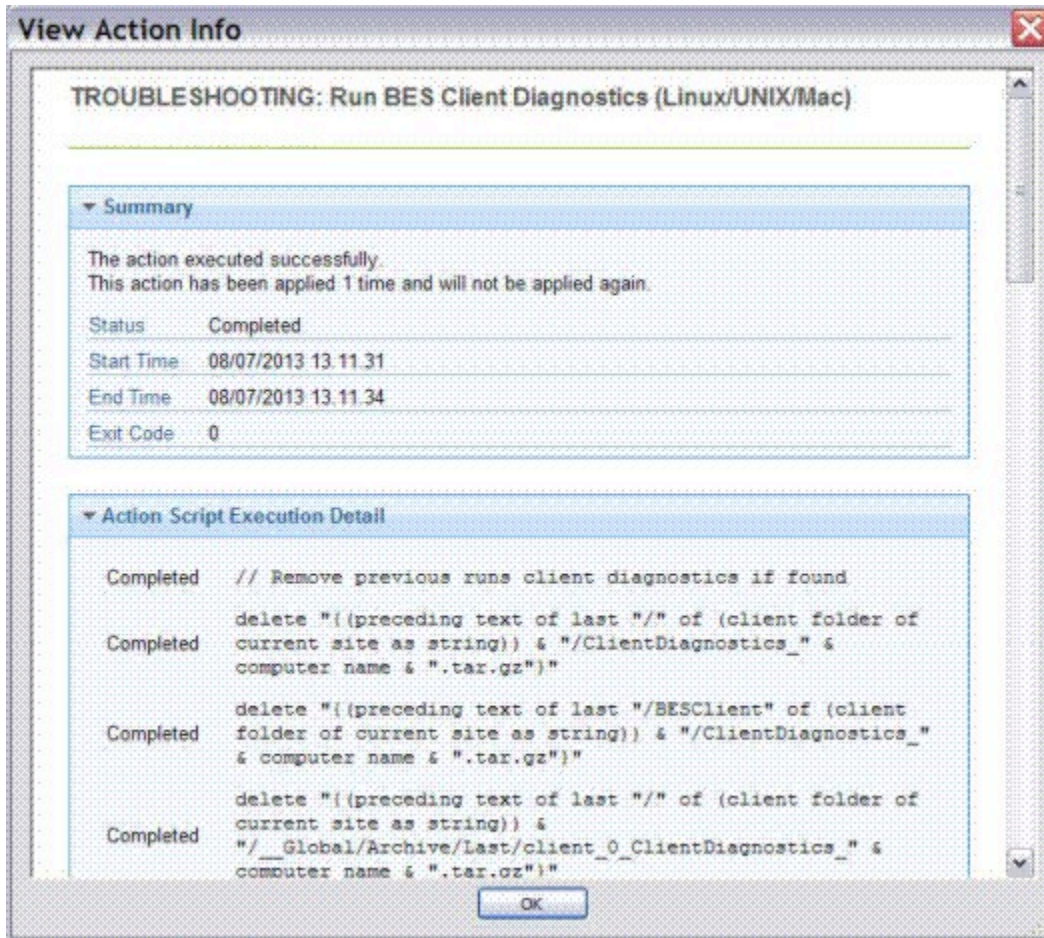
View Action Info

TROUBLESHOOTING: Run BES Client Diagnostics (Linux/UNIX/Mac)

▾ Summary

The action executed successfully.
This action has been applied 1 time and will not be applied again.

| | |
|---|---|
| Status | Completed |
| Start Time | 08/07/2013 13.11.31 |
| End Time | 08/07/2013 13.11.34 |
| Exit Code | 0 |

▾ Action Script Execution Detail

| | |
|---|---|
| Completed | // Remove previous runs client diagnostics if found |
| Completed | delete "{(preceding text of last "/" of (client folder of current site as string)) & "/ClientDiagnostics_" & computer name & ".tar.gz"}" |
| Completed | delete "{(preceding text of last "/BESClient" of (client folder of current site as string)) & "/ClientDiagnostics_" & computer name & ".tar.gz"}" |
| Completed | delete "{(preceding text of last "/" of (client folder of current site as string)) & "/__Global/Archive/Last/client_0_ClientDiagnostics_" & computer name & ".tar.gz"}" |

OK